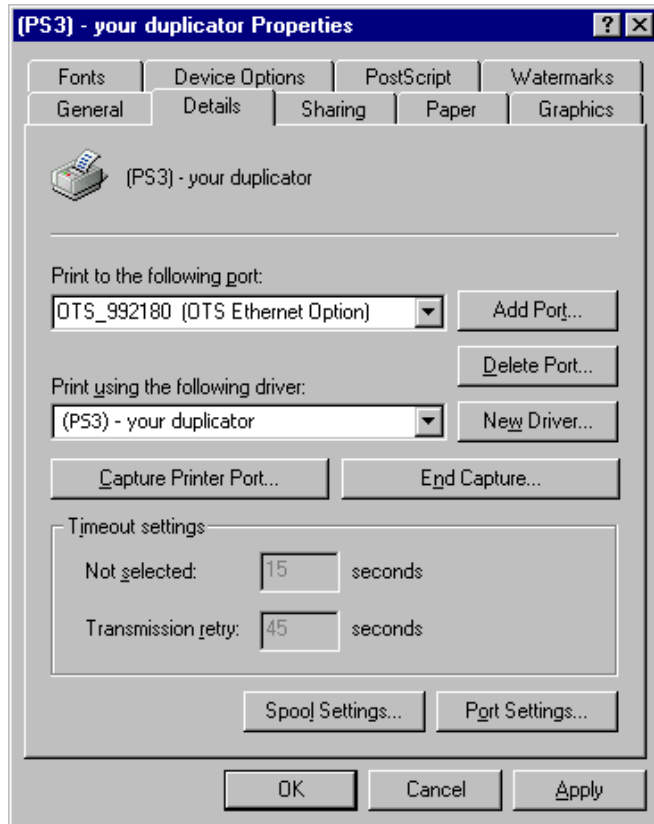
(PS3) - your duplicator Properties

?

Fonts | Device Options | PostScript | Watermarks
General | Details | Sharing | Paper | Graphics

(PS3) - your duplicator

Print to the following port:
OTS_992180 (OTS Ethernet Option)
Add Port...
Delete Port...

Print using the following driver:
(PS3) - your duplicator
New Driver...

Capture Printer Port...
End Capture...

Timeout settings
Not selected: 15 seconds
Transmission retry: 45 seconds

Spool Settings...
Port Settings...

OK
Cancel
Apply